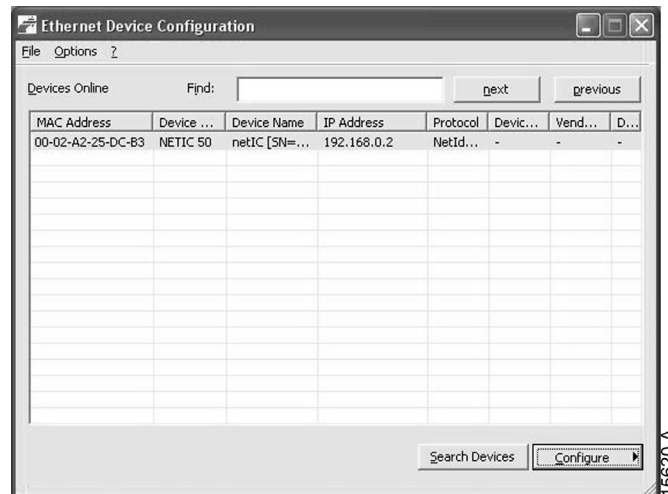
Ethernet Device Configuration

File Options ?

Devices Online Find: next previous

| MAC Address | Device ... | Device Name | IP Address | Protocol | Devic... | Vend... | D... |
|---|---|---|---|---|---|---|---|
| 00-02-A2-25-DC-B3 | NETIC 50 | netIC [SN=... | 192.168.0.2 | NetId... | - | - | - |

Search Devices Configure

15620 A